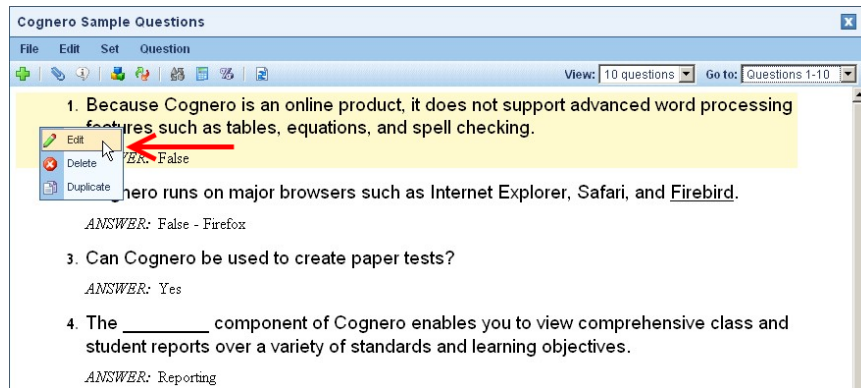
Cognero Sample Questions

File Edit Set Question

View: 10 questions Go to: Questions 1-10

1. Because Cognero is an online product, it does not support advanced word processing features such as tables, equations, and spell checking.

Edit
Delete
Duplicate

ANSWER: False

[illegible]gnero runs on major browsers such as Internet Explorer, Safari, and Firebird.

ANSWER: False - Firefox

3. Can Cognero be used to create paper tests?

ANSWER: Yes

4. The ________ component of Cognero enables you to view comprehensive class and student reports over a variety of standards and learning objectives.

ANSWER: Reporting